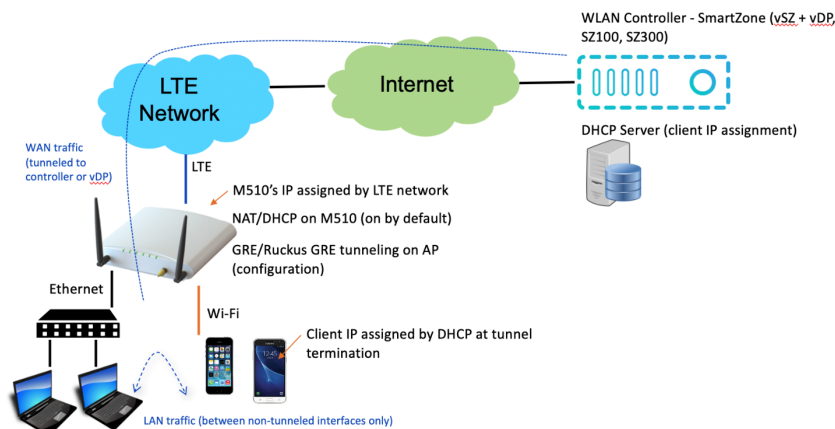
WLAN Controller - SmartZone (vSZ + vDP, SZ100, SZ300)

LTE Network

Internet

DHCP Server (client IP assignment)

WAN traffic (tunneled to controller or vDP)

LTE

M510's IP assigned by LTE network

NAT/DHCP on M510 (on by default)

GRE/Ruckus GRE tunneling on AP (configuration)

Ethernet

Wi-Fi

Client IP assigned by DHCP at tunnel termination

LAN traffic (between non-tunneled interfaces only)